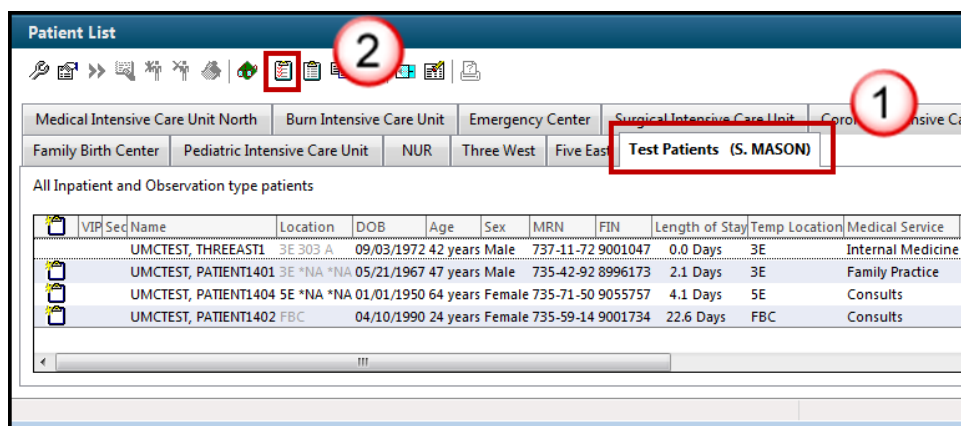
Patient List

2

1

Medical Intensive Care Unit North | Burn Intensive Care Unit | Emergency Center | Surgical Intensive Care Unit | Coro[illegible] Intensive Ca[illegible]

Family Birth Center | Pediatric Intensive Care Unit | NUR | Three West | Five East | Test Patients (S. MASON)

All Inpatient and Observation type patients

| | VIP | Sec | Name | Location | DOB | Age | Sex | MRN | FIN | Length of Stay | Temp Location | Medical Service |
|---|---|---|---|---|---|---|---|---|---|---|---|---|
| | | | UMCTEST, THREEAST1 | 3E 303 A | 09/03/1972 | 42 years | Male | 737-11-72 | 9001047 | 0.0 Days | 3E | Internal Medicine |
| | | | UMCTEST, PATIENT1401 | 3E *NA *NA | 05/21/1967 | 47 years | Male | 735-42-92 | 8996173 | 2.1 Days | 3E | Family Practice |
| | | | UMCTEST, PATIENT1404 | 5E *NA *NA | 01/01/1950 | 64 years | Female | 735-71-50 | 9055757 | 4.1 Days | 5E | Consults |
| | | | UMCTEST, PATIENT1402 | FBC | 04/10/1990 | 24 years | Female | 735-59-14 | 9001734 | 22.6 Days | FBC | Consults |

III